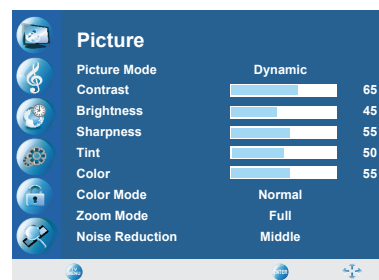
Picture

| | | |
|---|---|---|
| Picture Mode | Dynamic | |
| Contrast | | 65 |
| Brightness | | 45 |
| Sharpness | | 55 |
| Tint | | 50 |
| Color | | 55 |
| Color Mode | Normal | |
| Zoom Mode | Full | |
| Noise Reduction | Middle | |

MENU ENTER